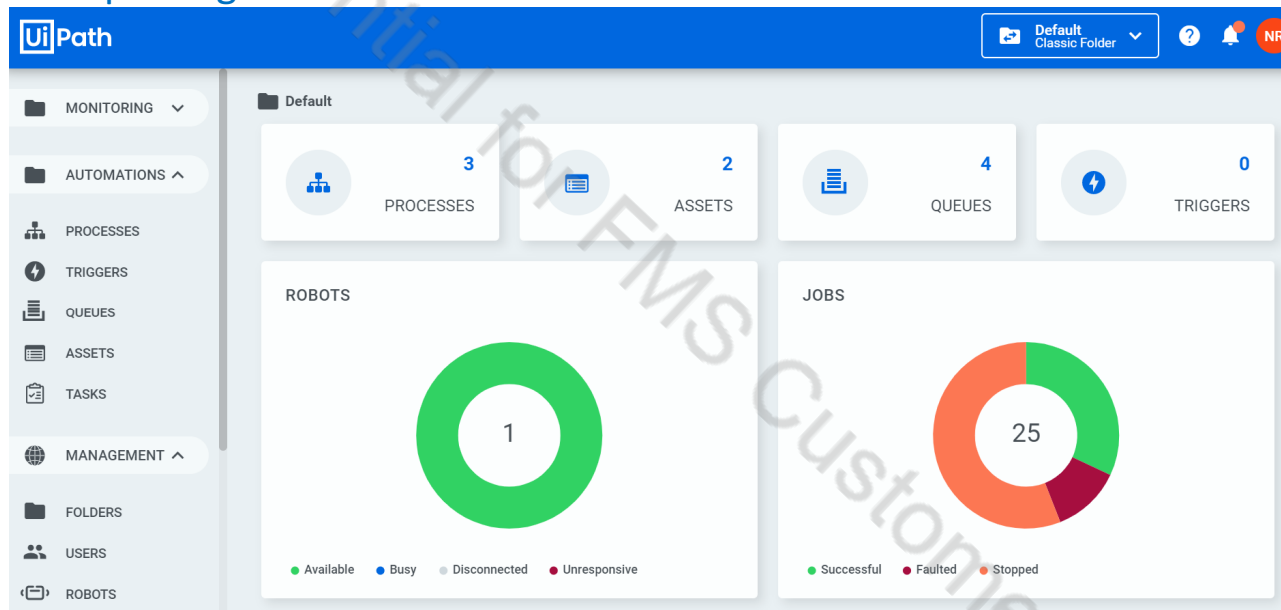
UiPath

Default
Classic Folder

NR

MONITORING

AUTOMATIONS

PROCESSES

TRIGGERS

QUEUES

ASSETS

TASKS

MANAGEMENT

FOLDERS

USERS

ROBOTS

Default

3
PROCESSES

2
ASSETS

4
QUEUES

0
TRIGGERS

ROBOTS

1

Available Busy Disconnected Unresponsive

JOBS

25

Successful Faulted Stopped

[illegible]tial for FMS Custome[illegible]